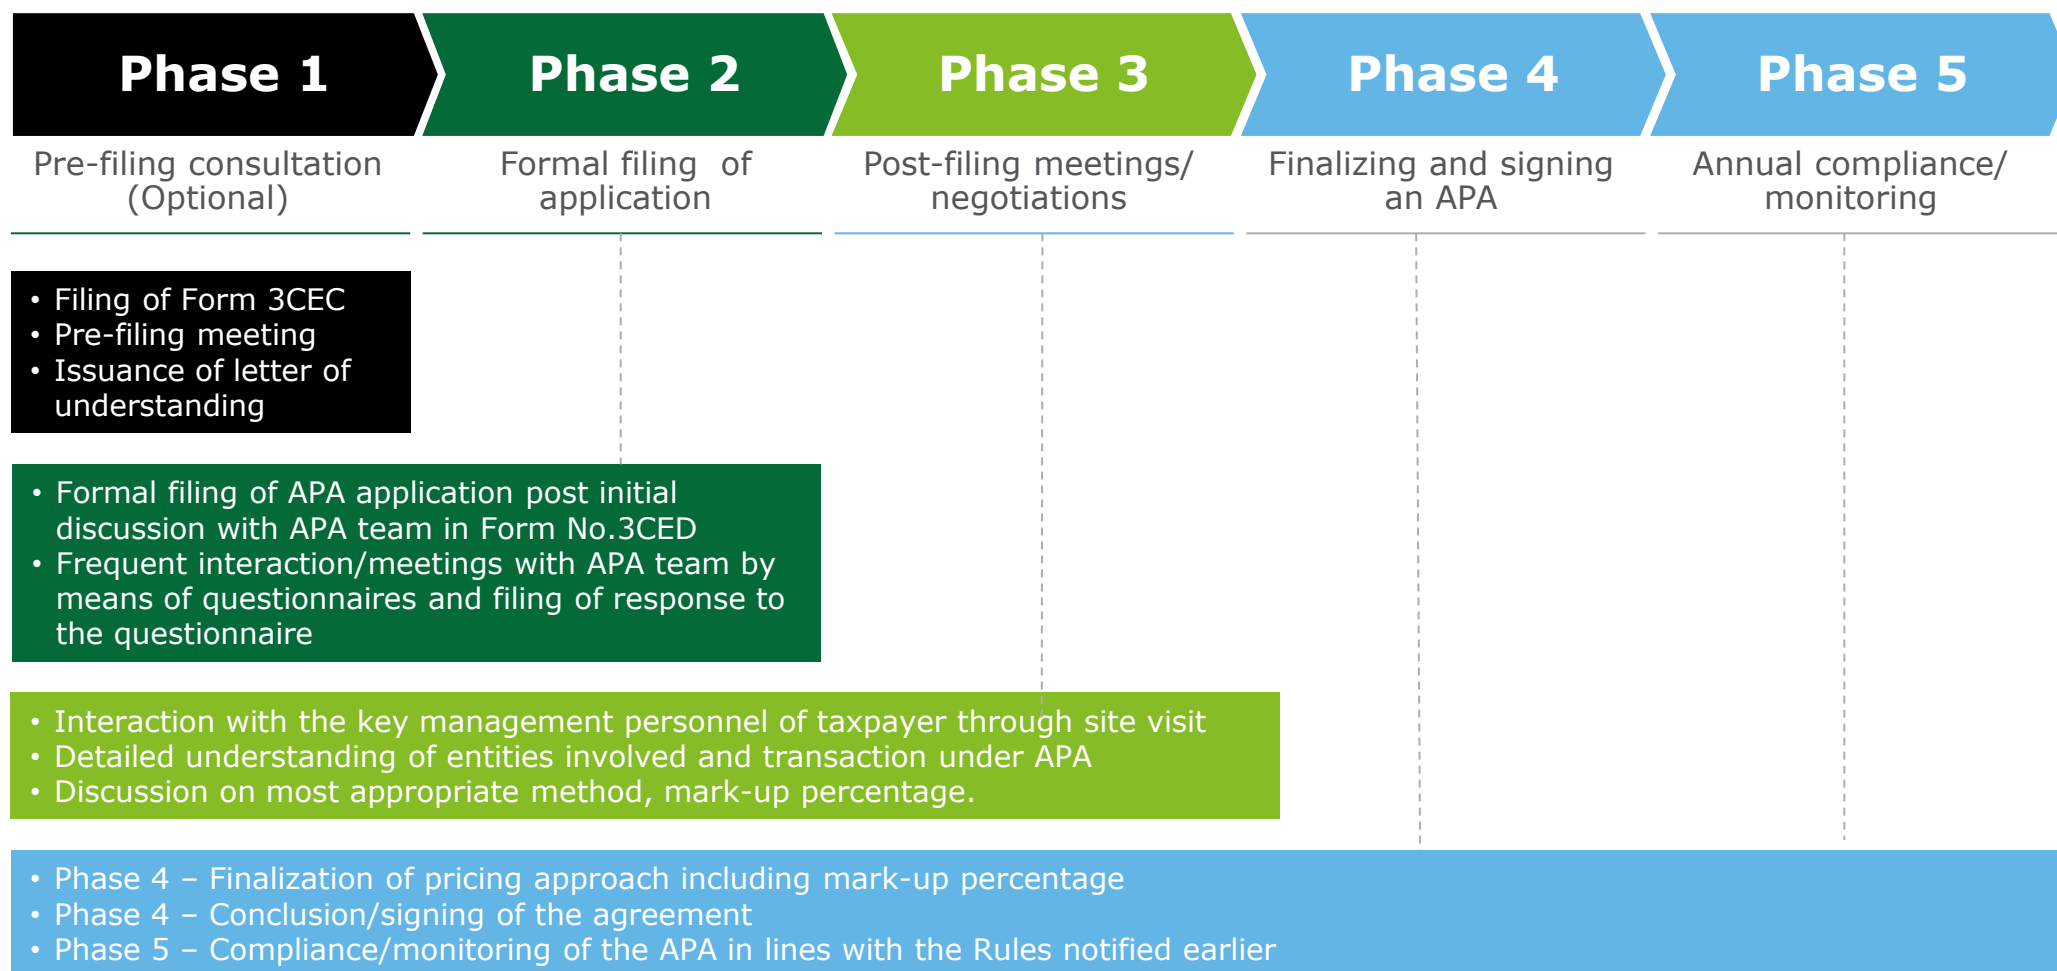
Phase 1
Pre-filing consultation (Optional)

Phase 2
Formal filing of application

Phase 3
Post-filing meetings/ negotiations

Phase 4
Finalizing and signing an APA

Phase 5
Annual compliance/ monitoring

• Filing of Form 3CEC
• Pre-filing meeting
• Issuance of letter of understanding

• Formal filing of APA application post initial discussion with APA team in Form No.3CED
• Frequent interaction/meetings with APA team by means of questionnaires and filing of response to the questionnaire

• Interaction with the key management personnel of taxpayer through site visit
• Detailed understanding of entities involved and transaction under APA
• Discussion on most appropriate method, mark-up percentage.

• Phase 4 – Finalization of pricing approach including mark-up percentage
• Phase 4 – Conclusion/signing of the agreement
• Phase 5 – Compliance/monitoring of the APA in lines with the Rules notified earlier